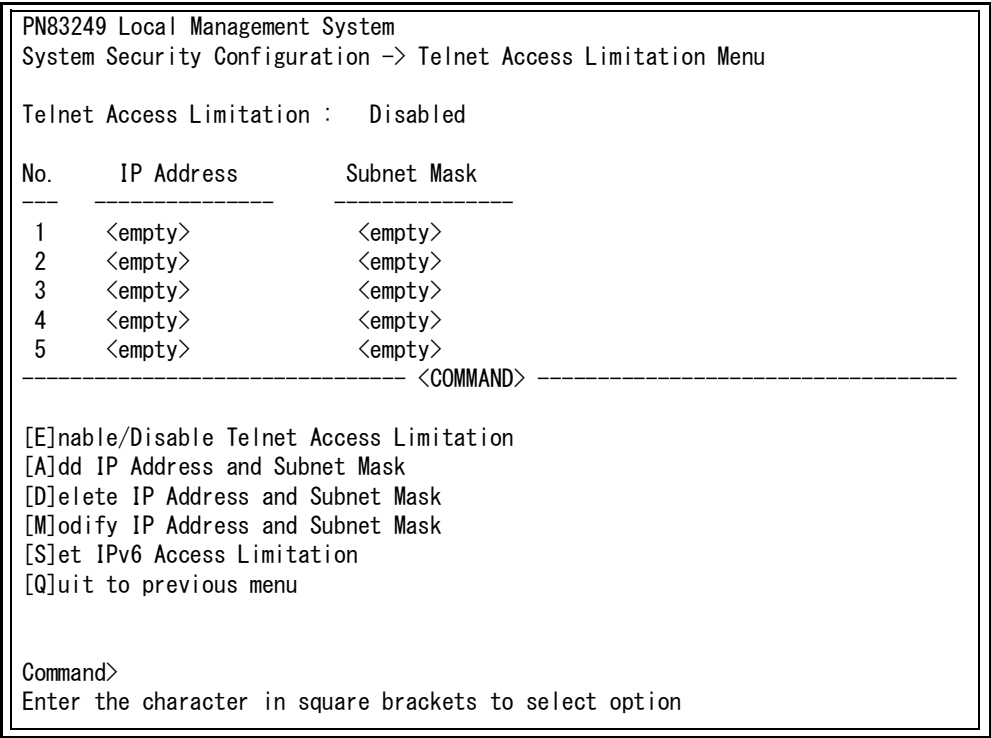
PN83249 Local Management System
System Security Configuration -> Telnet Access Limitation Menu

Telnet Access Limitation : Disabled

| No. | IP Address | Subnet Mask |
|---|---|---|
| 1 | <empty> | <empty> |
| 2 | <empty> | <empty> |
| 3 | <empty> | <empty> |
| 4 | <empty> | <empty> |
| 5 | <empty> | <empty> |

------------------------------- <COMMAND> -----------------------------------

[E]nable/Disable Telnet Access Limitation
[A]dd IP Address and Subnet Mask
[D]elete IP Address and Subnet Mask
[M]odify IP Address and Subnet Mask
[S]et IPv6 Access Limitation
[Q]uit to previous menu

Command>
Enter the character in square brackets to select option